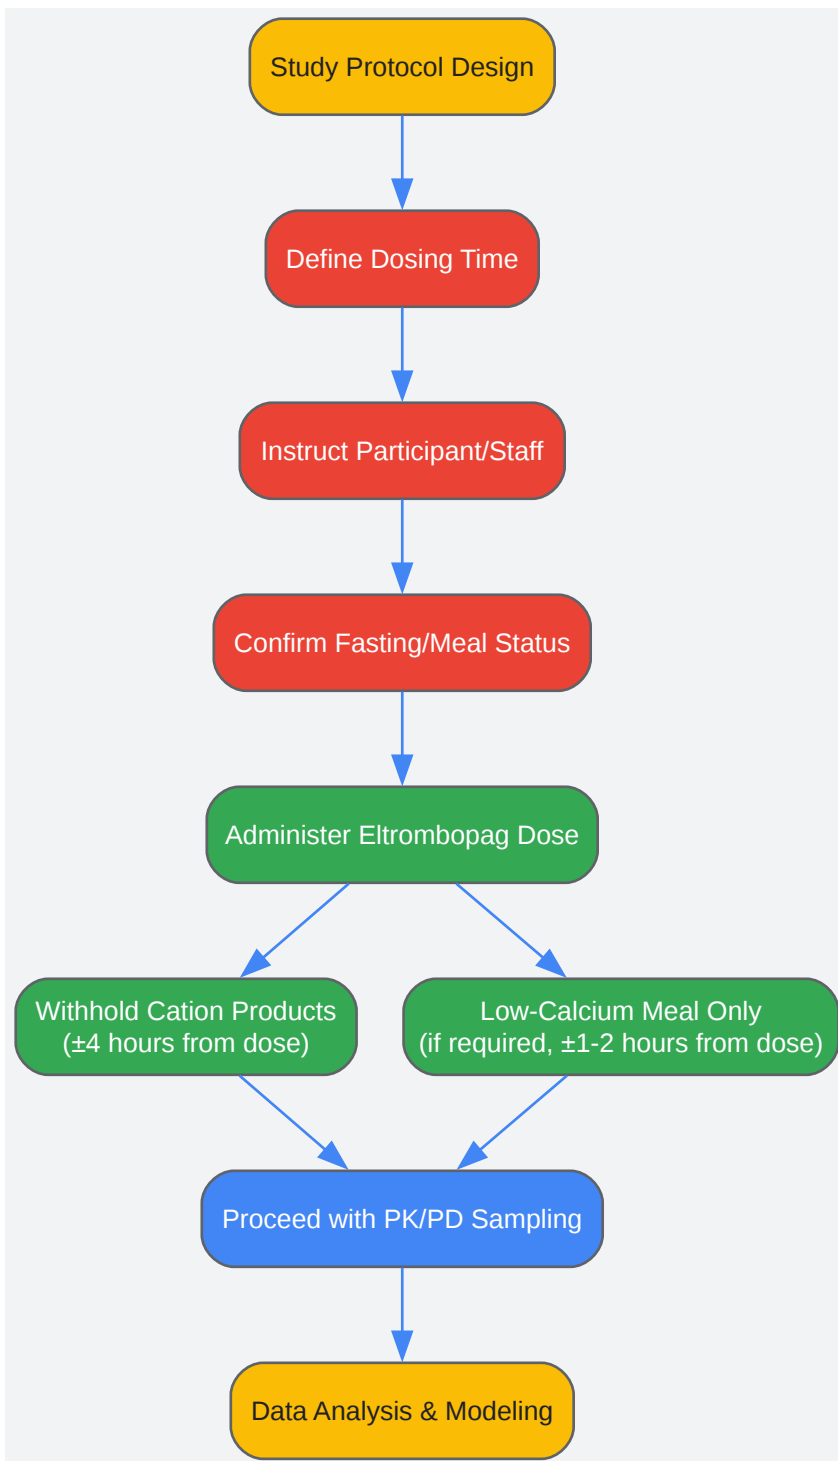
Study Protocol Design

Define Dosing Time

Instruct Participant/Staff

Confirm Fasting/Meal Status

Administer Eltrombopag Dose

Withhold Cation Products (±4 hours from dose)

Low-Calcium Meal Only (if required, ±1-2 hours from dose)

Proceed with PK/PD Sampling

Data Analysis & Modeling